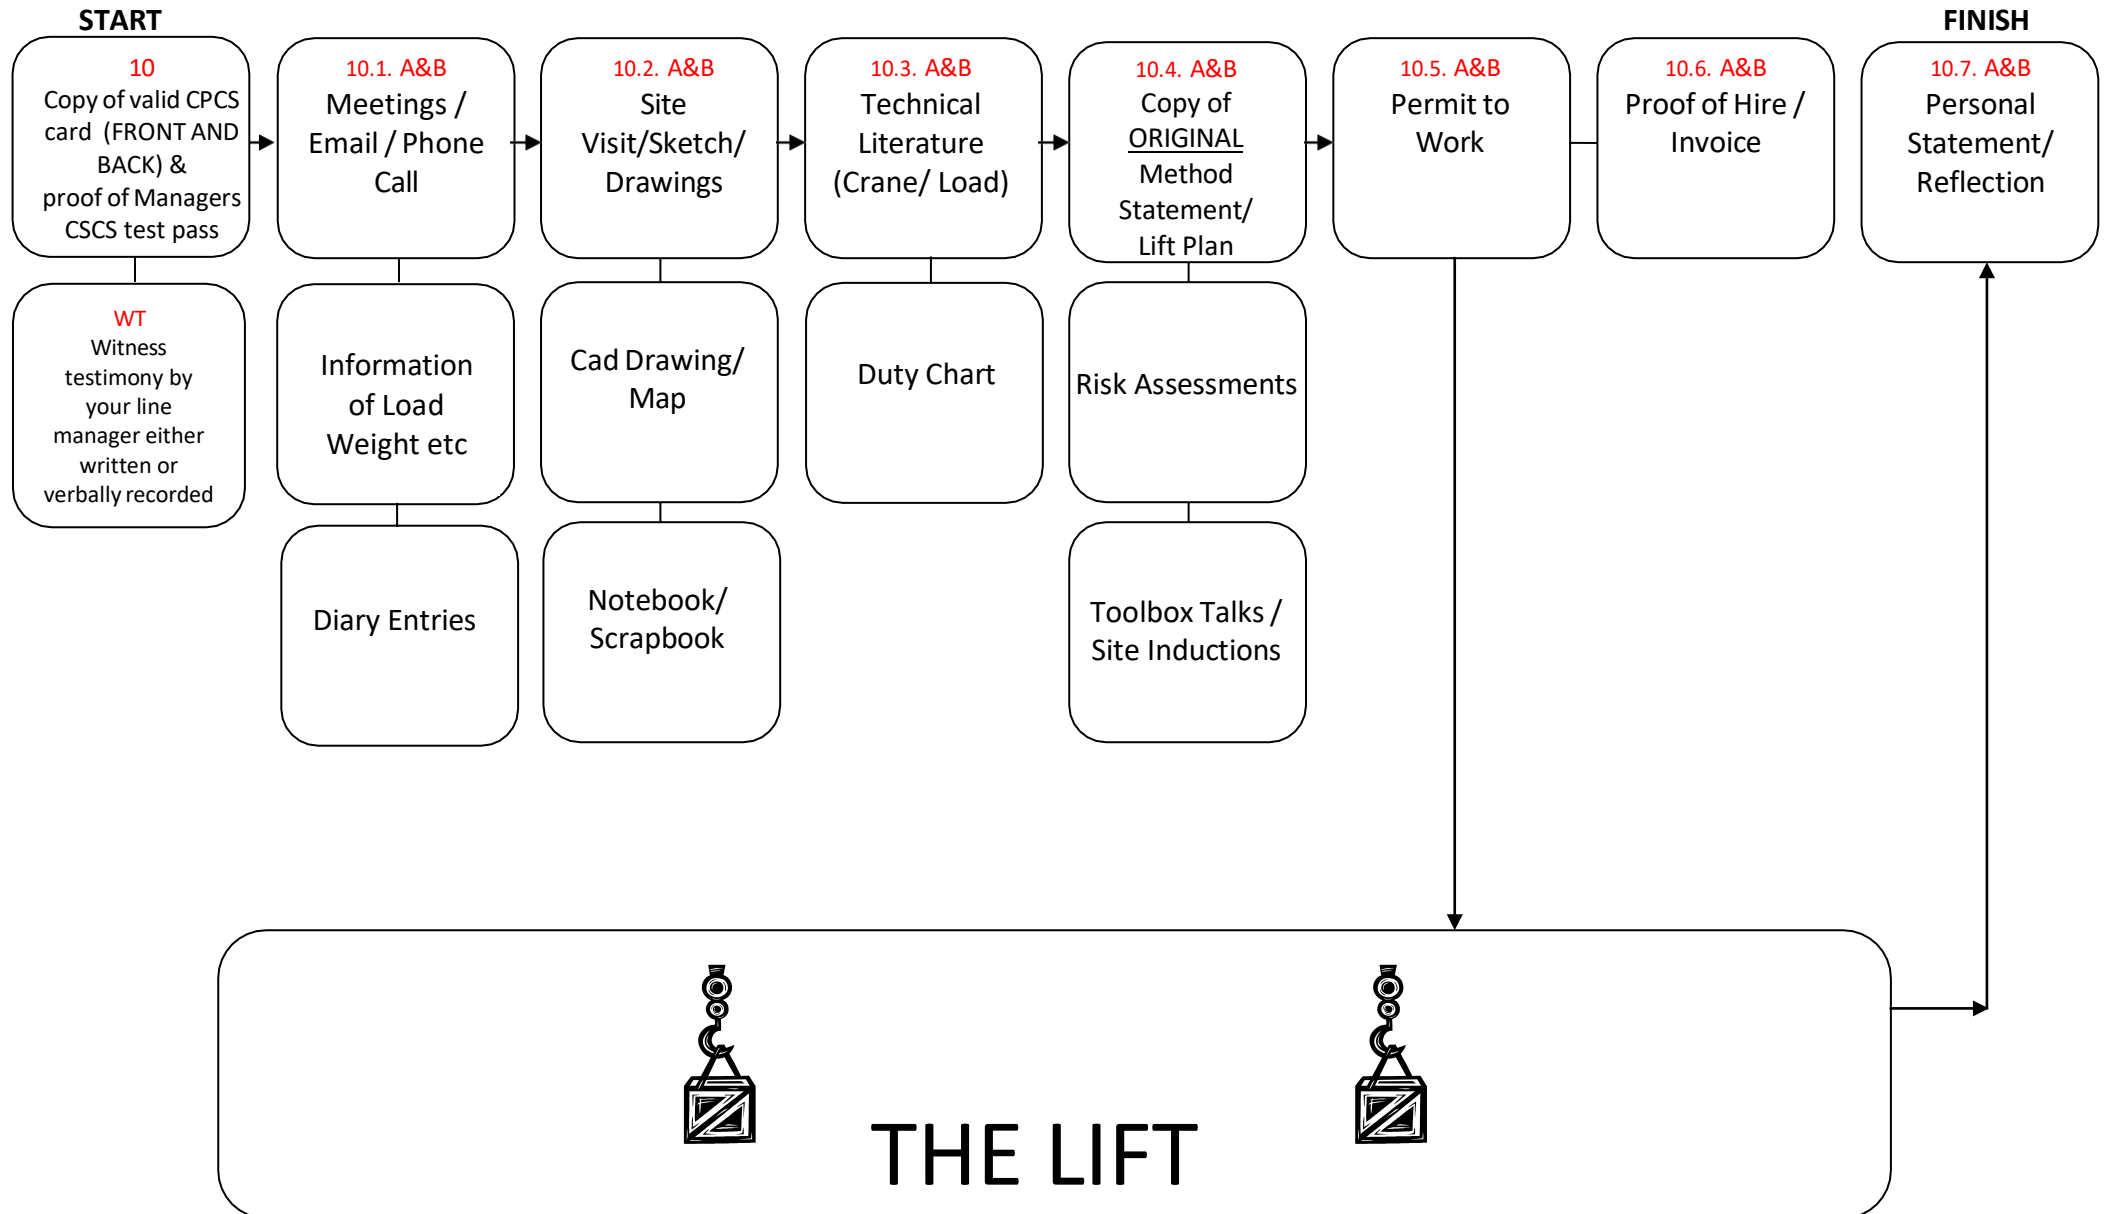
START

FINISH

10
Copy of valid CPCS card (FRONT AND BACK) & proof of Managers CSCS test pass

10.1. A&B
Meetings / Email / Phone Call

10.2. A&B
Site Visit/Sketch/ Drawings

10.3. A&B
Technical Literature (Crane/ Load)

10.4. A&B
Copy of ORIGINAL Method Statement/ Lift Plan

10.5. A&B
Permit to Work

10.6. A&B
Proof of Hire / Invoice

10.7. A&B
Personal Statement/ Reflection

WT
Witness testimony by your line manager either written or verbally recorded

Information of Load Weight etc

Cad Drawing/ Map

Duty Chart

Risk Assessments

Diary Entries

Notebook/ Scrapbook

Toolbox Talks / Site Inductions

THE LIFT